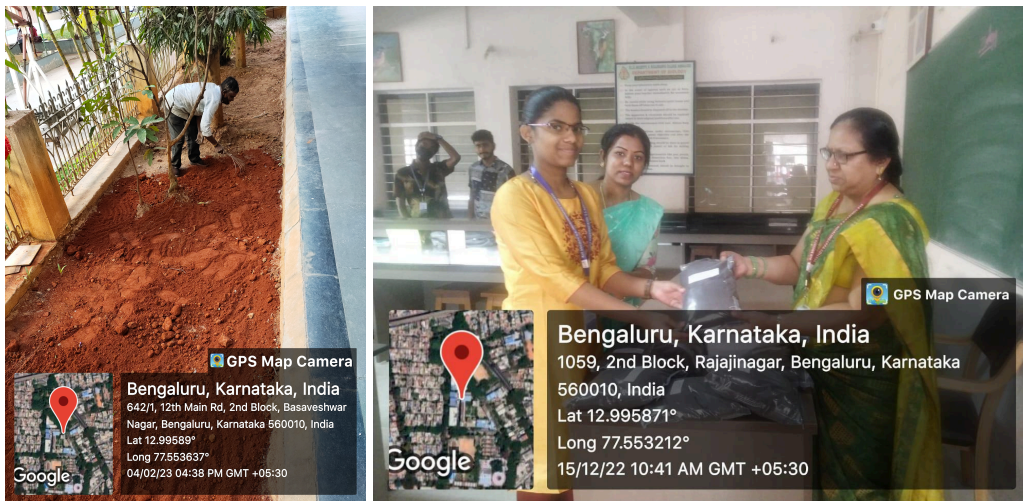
GPS Map Camera
Bengaluru, Karnataka, India
642/1, 12th Main Rd, 2nd Block, Basaveshwar Nagar, Bengaluru, Karnataka 560010, India
Lat 12.99589°
Long 77.553637°
04/02/23 04:38 PM GMT +05:30
Google

GPS Map Camera
Bengaluru, Karnataka, India
1059, 2nd Block, Rajajinagar, Bengaluru, Karnataka 560010, India
Lat 12.995871°
Long 77.553212°
15/12/22 10:41 AM GMT +05:30
Google